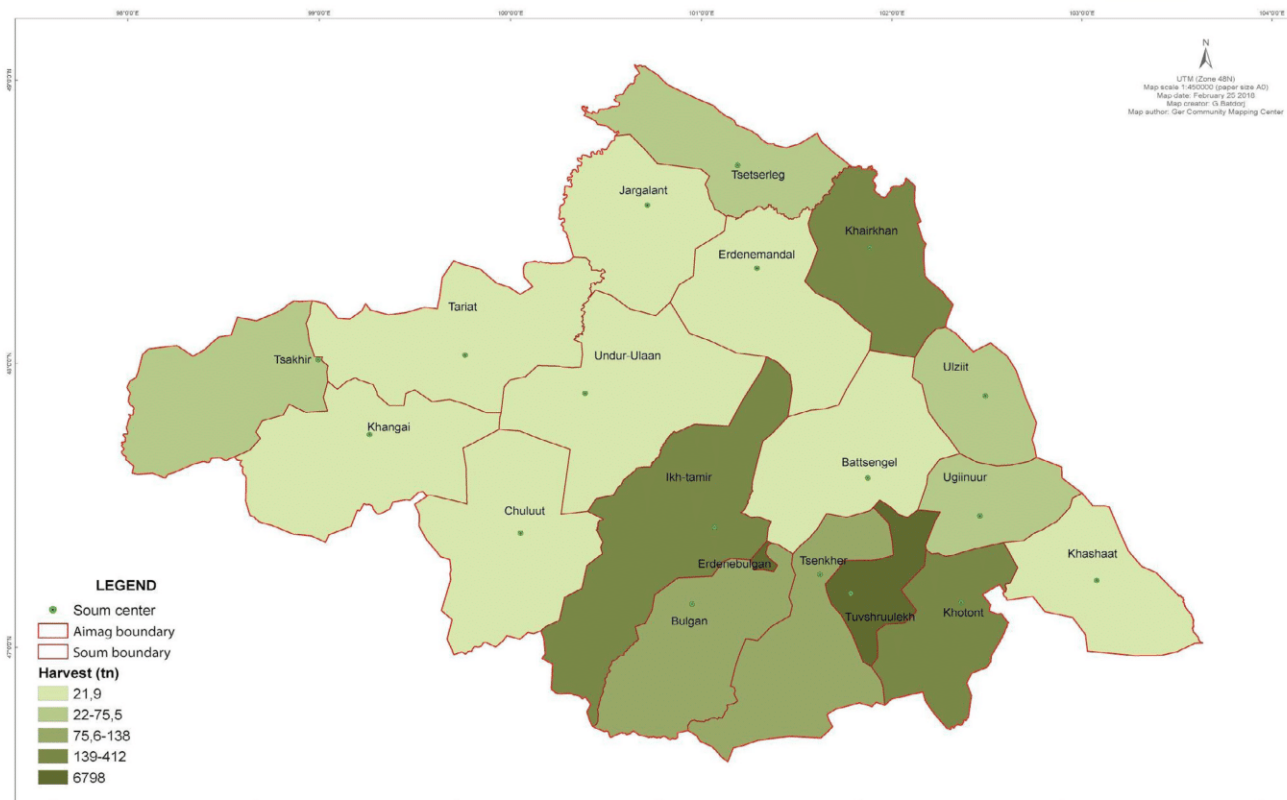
98°0'0"E 99°0'0"E 100°0'0"E 101°0'0"E 102°0'0"E 103°0'0"E 104°0'0"E

49°0'0"N 48°0'0"N 47°0'0"N

N

UTM (Zone 48N)
Map scale 1:450000 (paper size A0)
Map date: February 20 2018
Map creator: G.Batdorj
Map author: Ger Community Mapping Center

Tsetserleg
Jargalant
Khairkhan
Erdenemandal
Tariat
Tsakhir
Undur-Ulaan
Ulziit
Khangai
Ikh-tamir
Battsengel
Ugiinuur
Chuluut
Erdenebulgan
Tsenkher
Khashaat
Bulgan
Tuvshruulekh
Khotont

LEGEND
Soum center
Aimag boundary
Soum boundary
Harvest (tn)
21,9
22-75,5
75,6-138
139-412
6798